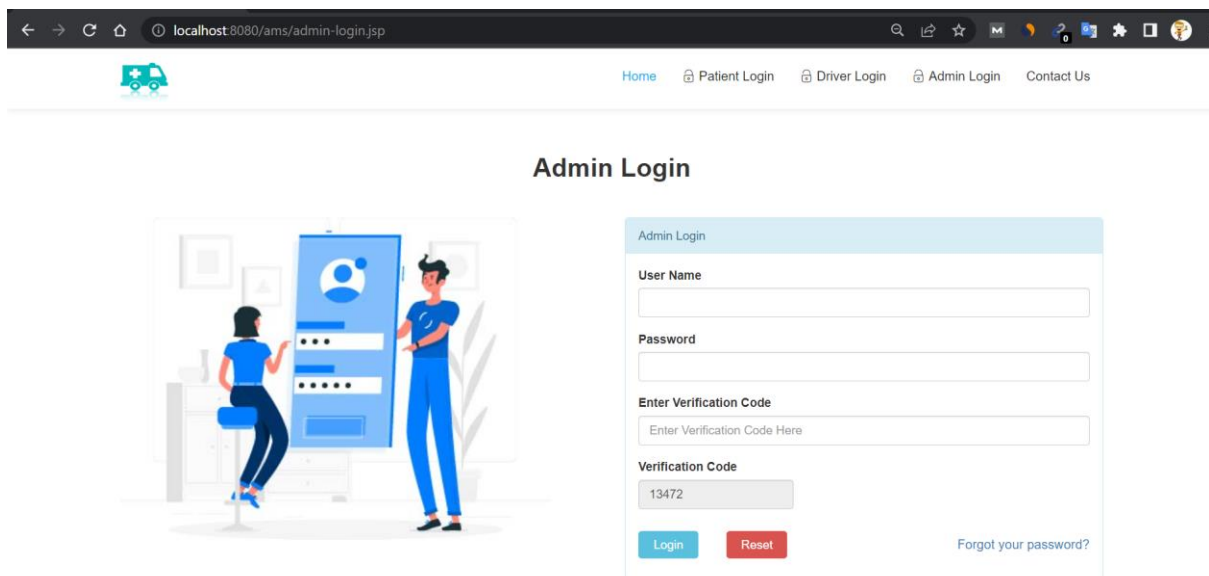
localhost:8080/ams/admin-login.jsp

Home Patient Login Driver Login Admin Login Contact Us

Admin Login

Admin Login

User Name

Password

Enter Verification Code

Enter Verification Code Here

Verification Code

13472

Login Reset Forgot your password?